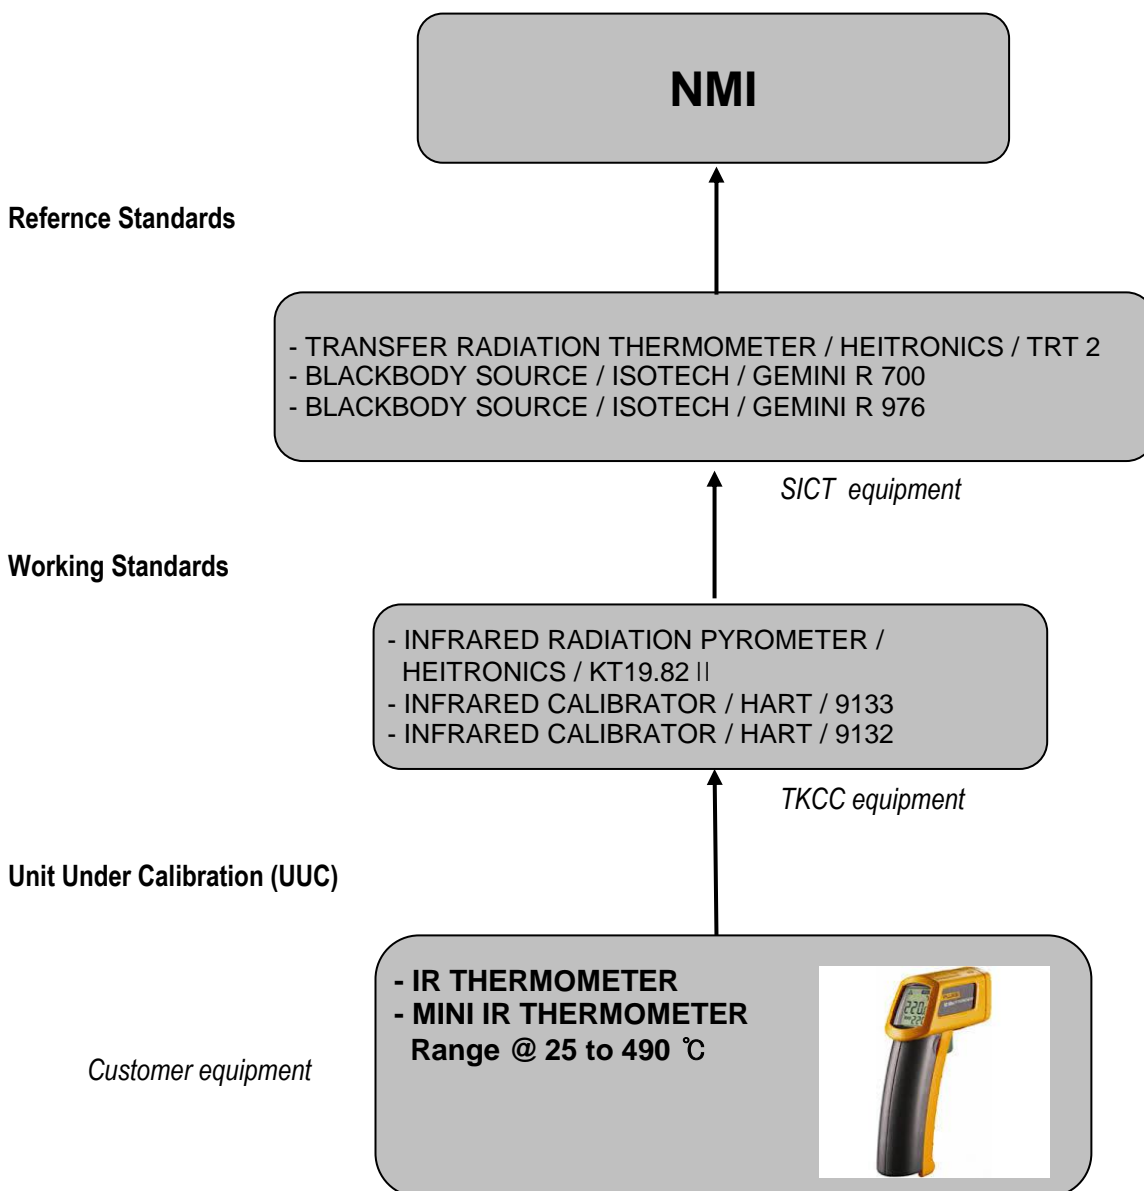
NMI

Refernce Standards

- TRANSFER RADIATION THERMOMETER / HEITRONICS / TRT 2
- BLACKBODY SOURCE / ISOTECH / GEMINI R 700
- BLACKBODY SOURCE / ISOTECH / GEMINI R 976

SICT equipment

Working Standards

- INFRARED RADIATION PYROMETER / HEITRONICS / KT19.82 II
- INFRARED CALIBRATOR / HART / 9133
- INFRARED CALIBRATOR / HART / 9132

TKCC equipment

Unit Under Calibration (UUC)

- IR THERMOMETER
- MINI IR THERMOMETER
Range @ 25 to 490 ℃

Customer equipment